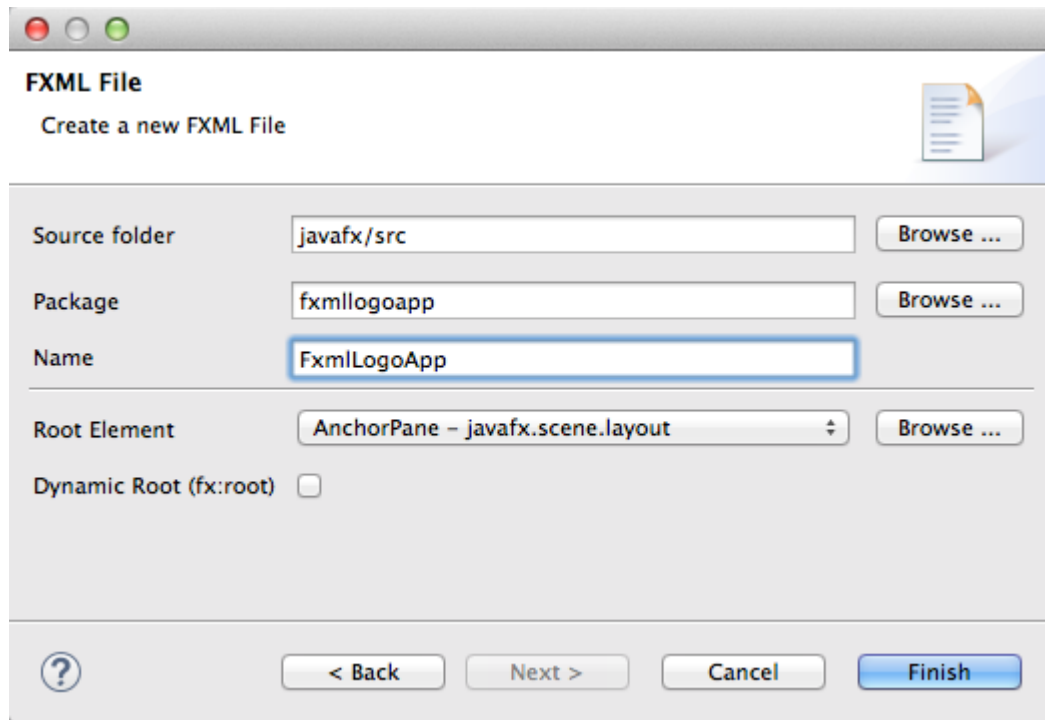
FXML File
Create a new FXML File

Source folder javafx/src Browse ...

Package fxmllogoapp Browse ...

Name FxmlLogoApp

Root Element AnchorPane – javafx.scene.layout Browse ...

Dynamic Root (fx:root)

?
< Back Next > Cancel Finish